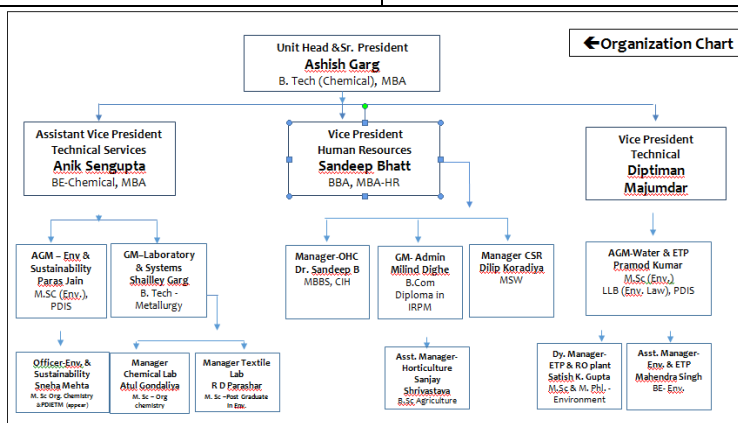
Organization Chart

Unit Head &Sr. President
Ashish Garg
B. Tech (Chemical), MBA

Assistant Vice President
Technical Services
Anik Sengupta
BE-Chemical, MBA

Vice President
Human Resources
Sandeep Bhatt
BBA, MBA-HR

Vice President
Technical
Diptiman
Majumdar

AGM – Env & Sustainability
Paras Jain
M.SC (Env.),
PDIS

GM–Laboratory & Systems
Shailley Garg
B. Tech - Metallurgy

Manager-OHC
Dr. Sandeep B
MBBS, CIH

GM- Admin
Milind Dighe
B.Com
Diploma in IRPM

Manager CSR
Dilip Koradiya
MSW

AGM-Water & ETP
Pramod Kumar
M.Sc (Env.)
LLB (Env. Law), PDIS

Officer-Env. & Sustainability
Sneha Mehta
M. Sc Org. Chemistry & PDIETM (appear)

Manager
Chemical Lab
Atul Gondaliya
M. Sc – Org chemistry

Manager Textile Lab
R D Parashar
M. Sc –Post Graduate in Env.

Asst. Manager-Horticulture
Sanjay Shrivastava
B.Sc Agriculture

Dy. Manager-ETP & RO plant
Satish K. Gupta
M.Sc & M. Phil. - Environment

Asst. Manager-Env. & ETP
Mahendra Singh
BE-Env.